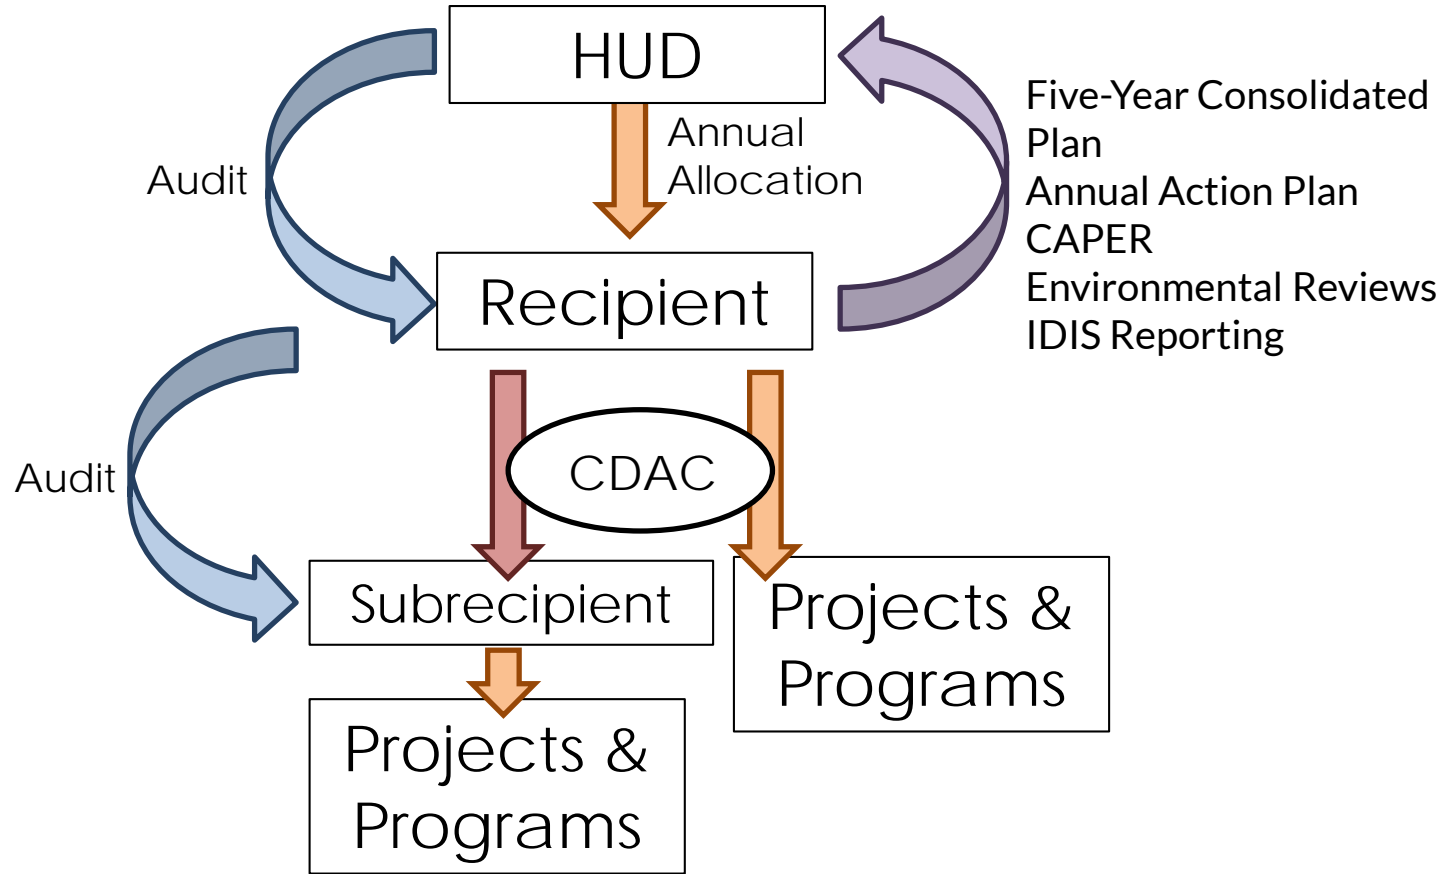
HUD

Audit

Annual Allocation

Five-Year Consolidated Plan
Annual Action Plan
CAPER
Environmental Reviews
IDIS Reporting

Recipient

Audit

CDAC

Subrecipient

Projects & Programs

Projects & Programs